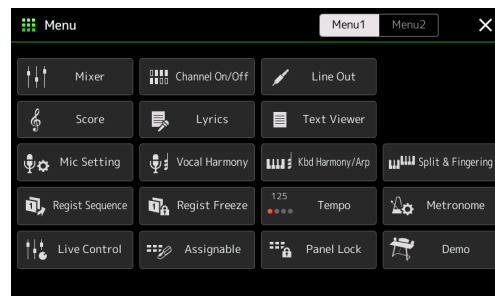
Menu

Menu1 Menu2

Mixer

Channel On/Off

Line Out

Score

Lyrics

Text Viewer

Mic Setting

Vocal Harmony

Kbd Harmony/Arp

Split & Fingering

Regist Sequence

Regist Freeze

125
Tempo

Metronome

Live Control

Assignable

Panel Lock

Demo